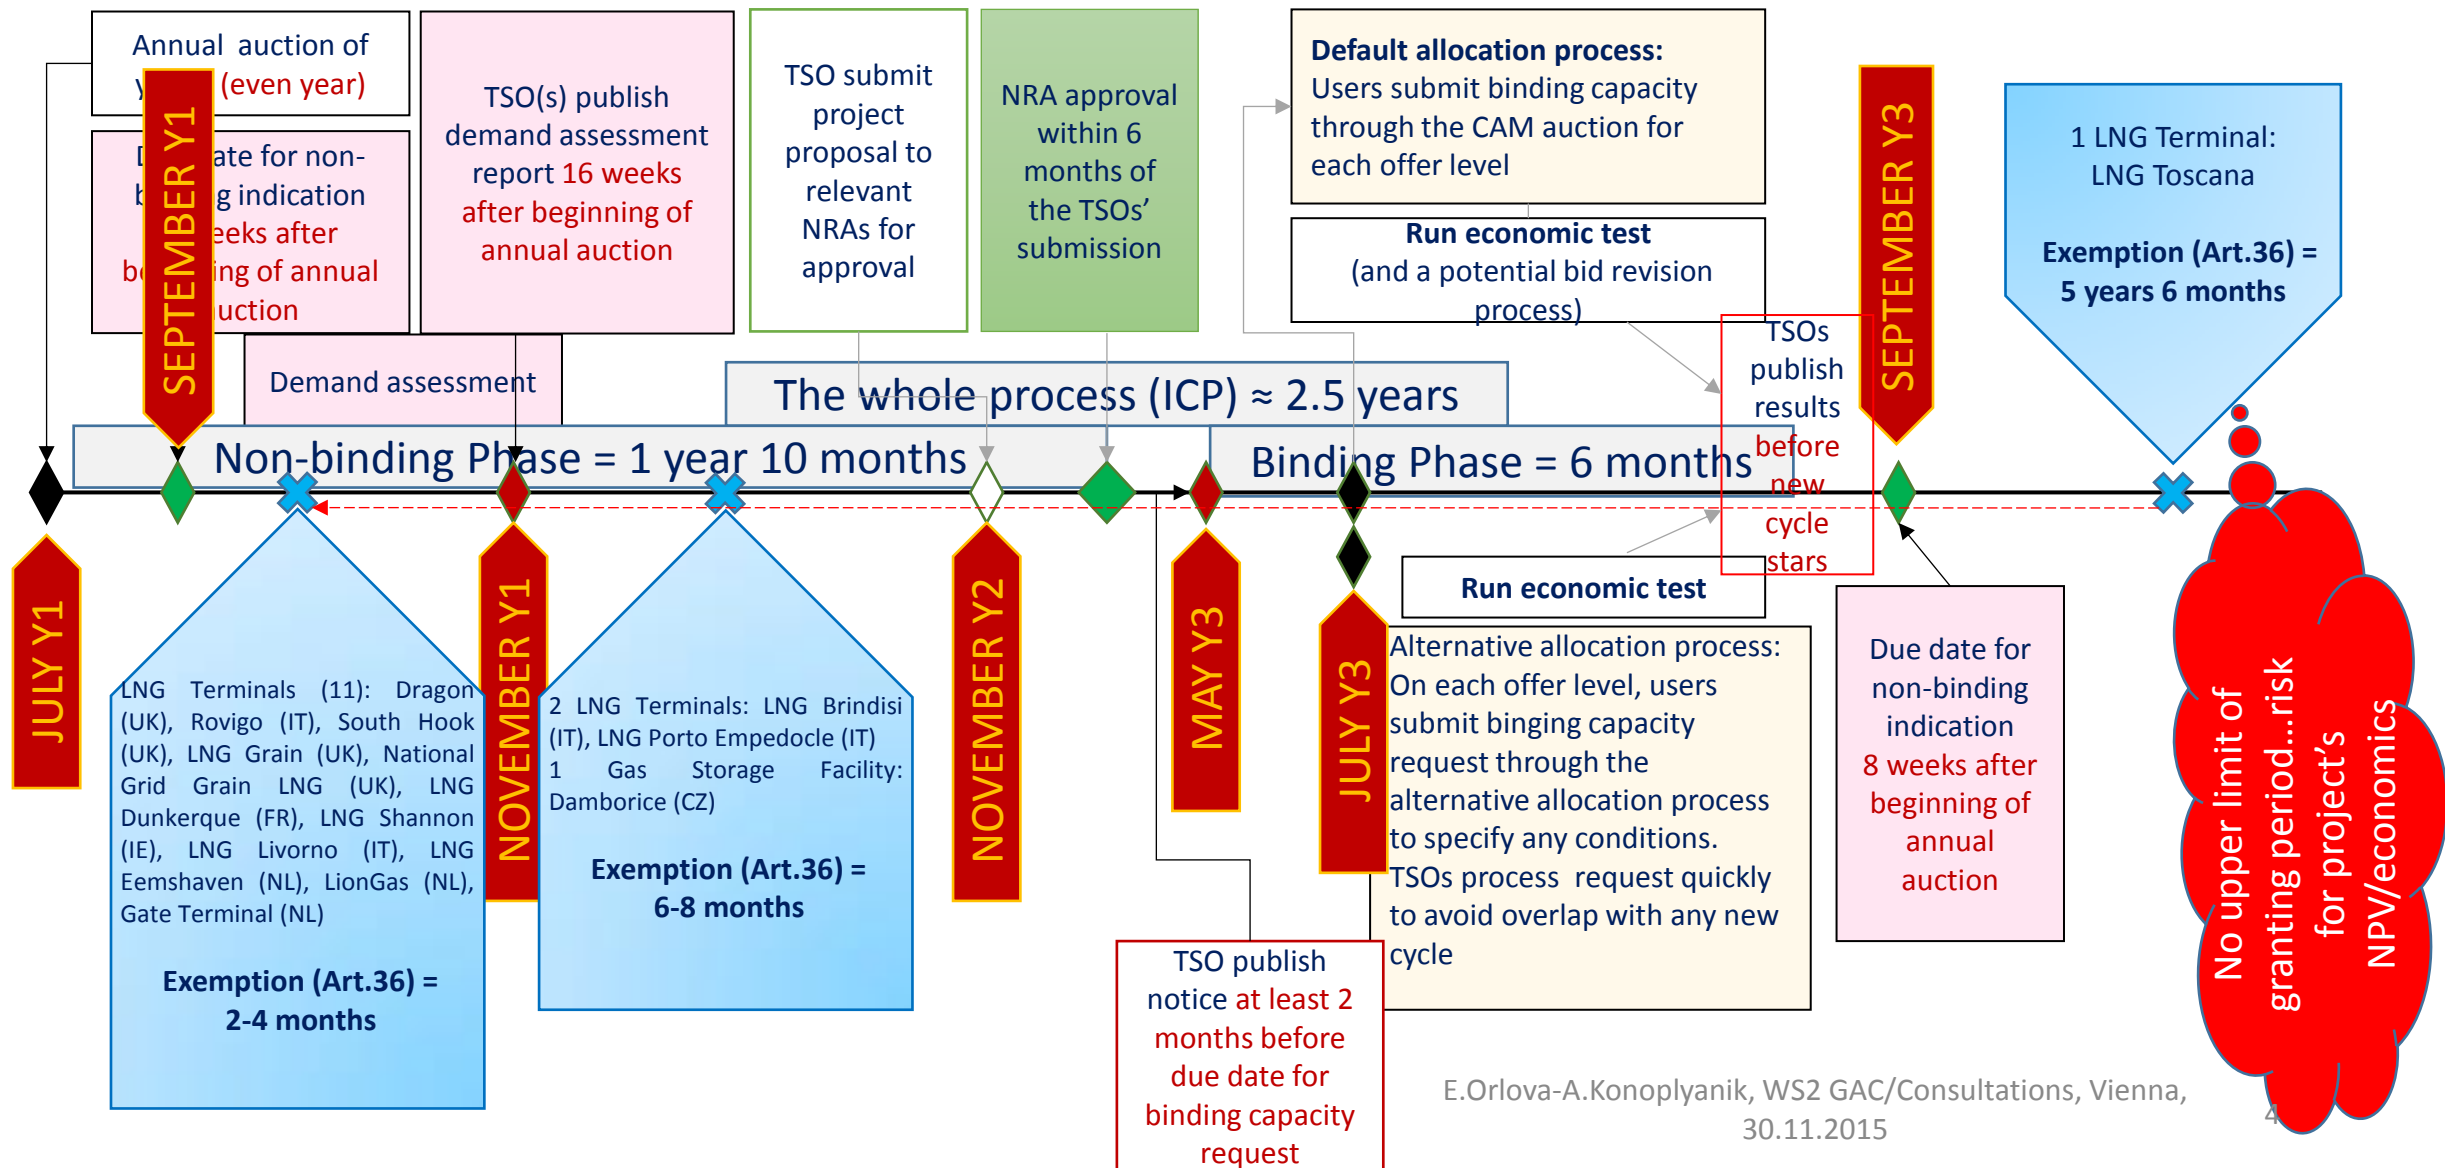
Annual auction of y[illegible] (even year)

SEPTEMBER Y1

D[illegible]ate for non-b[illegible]g indication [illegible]eeks after be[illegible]ing of annual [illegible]uction

TSO(s) publish demand assessment report 16 weeks after beginning of annual auction

TSO submit project proposal to relevant NRAs for approval

NRA approval within 6 months of the TSOs' submission

Default allocation process: Users submit binding capacity through the CAM auction for each offer level

Run economic test (and a potential bid revision process)

SEPTEMBER Y3

1 LNG Terminal: LNG Toscana

Exemption (Art.36) = 5 years 6 months

Demand assessment

The whole process (ICP) ≈ 2.5 years

Non-binding Phase = 1 year 10 months

Binding Phase = 6 months

TSOs publish results before new cycle stars

JULY Y1

LNG Terminals (11): Dragon (UK), Rovigo (IT), South Hook (UK), LNG Grain (UK), National Grid Grain LNG (UK), LNG Dunkerque (FR), LNG Shannon (IE), LNG Livorno (IT), LNG Eemshaven (NL), LionGas (NL), Gate Terminal (NL)

Exemption (Art.36) = 2-4 months

NOVEMBER Y1

2 LNG Terminals: LNG Brindisi (IT), LNG Porto Empedocle (IT) 1 Gas Storage Facility: Damborice (CZ)

Exemption (Art.36) = 6-8 months

NOVEMBER Y2

MAY Y3

JULY Y3

Run economic test

Alternative allocation process: On each offer level, users submit binging capacity request through the alternative allocation process to specify any conditions. TSOs process request quickly to avoid overlap with any new cycle

Due date for non-binding indication 8 weeks after beginning of annual auction

No upper limit of granting period…risk for project's NPV/economics

TSO publish notice at least 2 months before due date for binding capacity request

E.Orlova-A.Konoplyanik, WS2 GAC/Consultations, Vienna, 30.11.2015

4